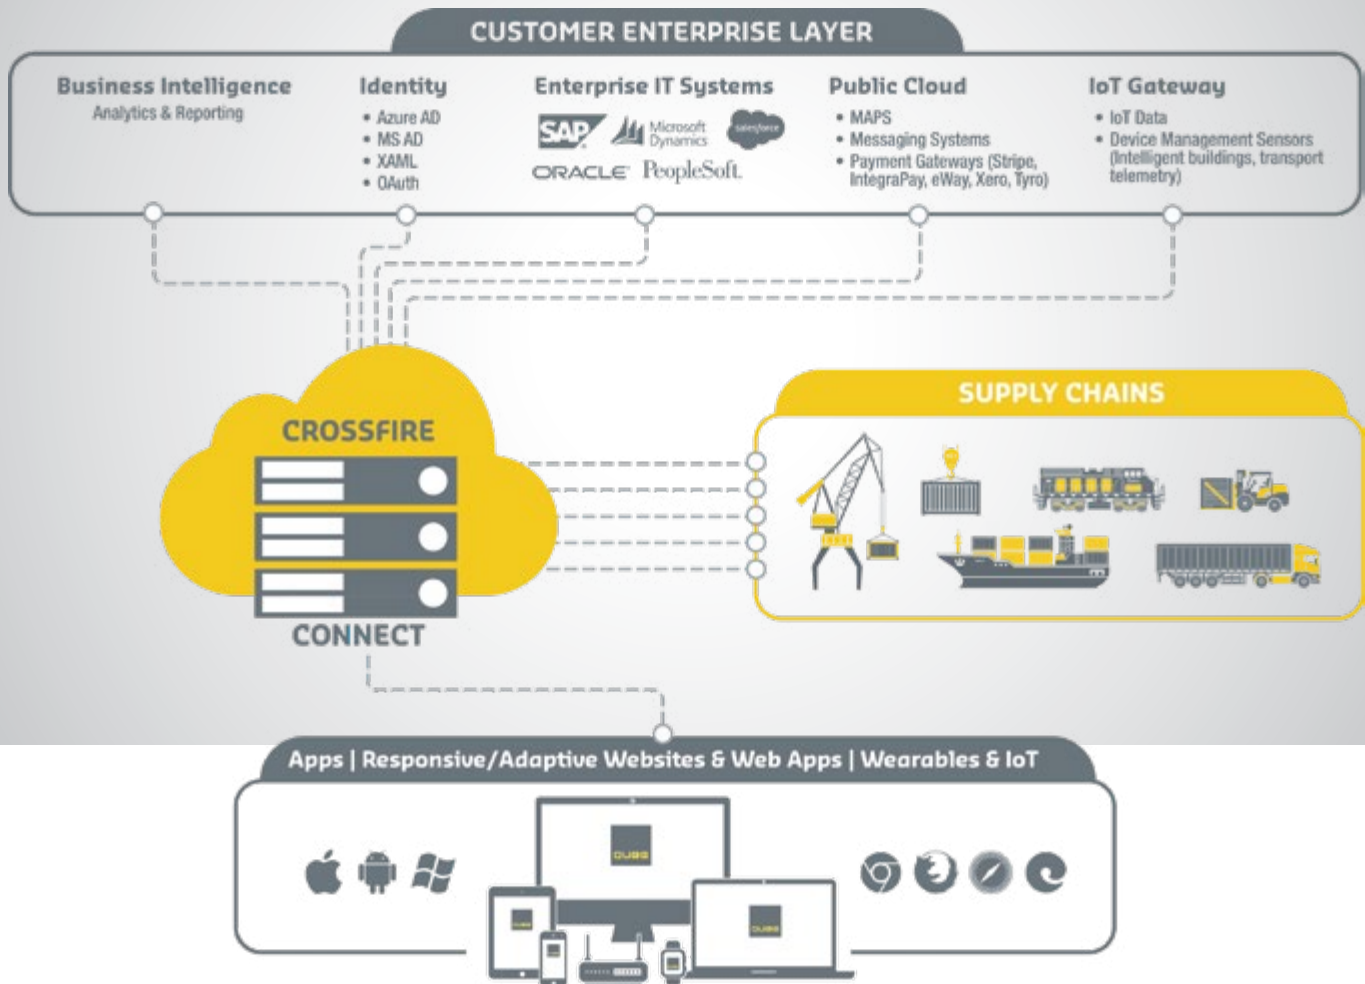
CUSTOMER ENTERPRISE LAYER

Business Intelligence
Analytics & Reporting

Identity
• Azure AD
• MS AD
• XAML
• OAuth

Enterprise IT Systems
SAP Microsoft Dynamics salesforce
ORACLE PeopleSoft.

Public Cloud
• MAPS
• Messaging Systems
• Payment Gateways (Stripe, IntegraPay, eWay, Xero, Tyro)

IoT Gateway
• IoT Data
• Device Management Sensors (Intelligent buildings, transport telemetry)

CROSSFIRE
CONNECT

SUPPLY CHAINS

Apps | Responsive/Adaptive Websites & Web Apps | Wearables & IoT

DUBB
DUBB
DUBB
DUBB